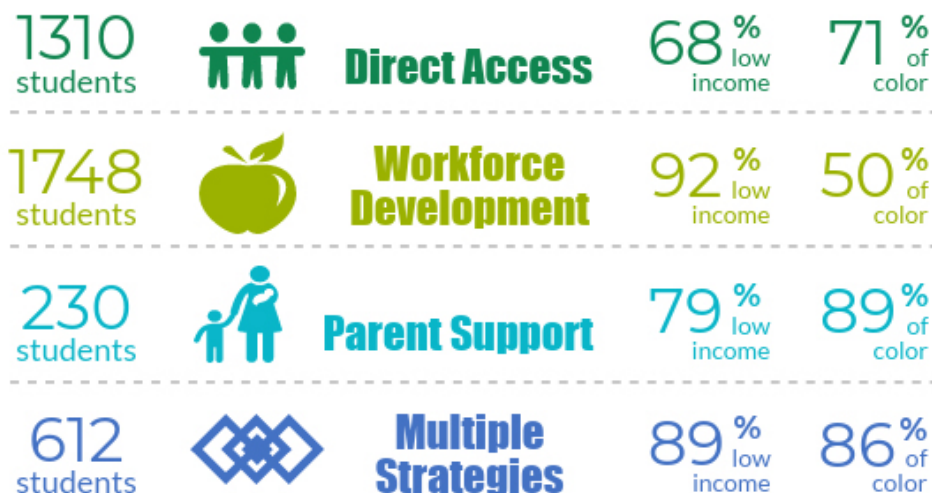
1310 students

Direct Access

68 % low income

71 % of color

1748 students

Workforce Development

92 % low income

50 % of color

230 students

Parent Support

79 % low income

89 % of color

612 students

Multiple Strategies

89 % low income

86 % of color